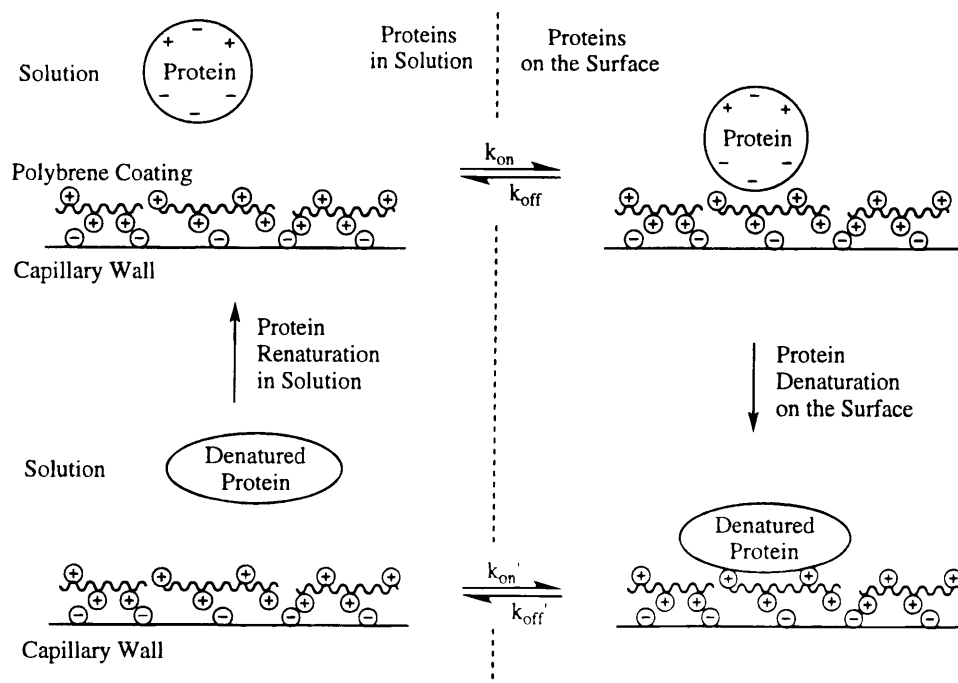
Proteins in Solution

Proteins on the Surface

Solution

Protein

Polybrene Coating

Capillary Wall

$k_{on}$

$k_{off}$

Protein

Protein Renaturation in Solution

Protein Denaturation on the Surface

Solution

Denatured Protein

Capillary Wall

$k_{on}'$

$k_{off}'$

Denatured Protein